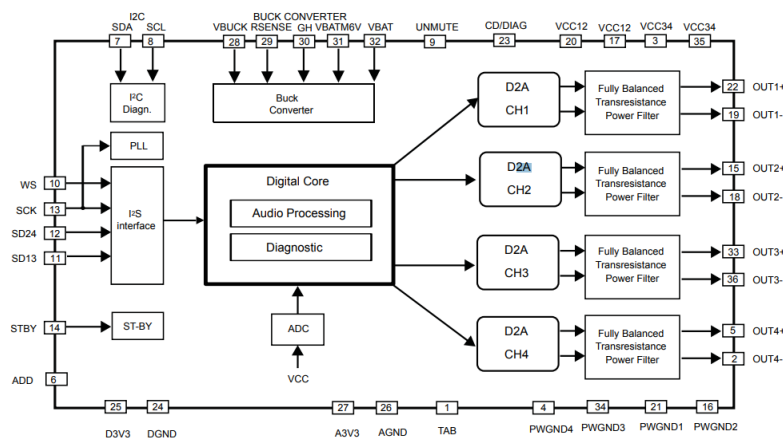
I2C
SDA SCL
7 8
BUCK CONVERTER
VBUCK RSENSE GH VBATM6V VBAT
28 29 30 31 32
UNMUTE
9
CD/DIAG
23
VCC12 VCC12 VCC34 VCC34
20 17 3 35

I²C Diagn.

Buck Converter

PLL

WS 10
SCK 13
SD24 12
SD13 11

I²S interface

Digital Core
Audio Processing
Diagnostic

ADC
VCC

STBY 14
ST-BY

ADD 6

D2A CH1
Fully Balanced Transresistance Power Filter
22 OUT1+
19 OUT1-

D2A CH2
Fully Balanced Transresistance Power Filter
15 OUT2+
18 OUT2-

D2A CH3
Fully Balanced Transresistance Power Filter
33 OUT3+
36 OUT3-

D2A CH4
Fully Balanced Transresistance Power Filter
5 OUT4+
2 OUT4-

25 24 27 26 1 4 34 21 16
D3V3 DGND A3V3 AGND TAB PWGND4 PWGND3 PWGND1 PWGND2